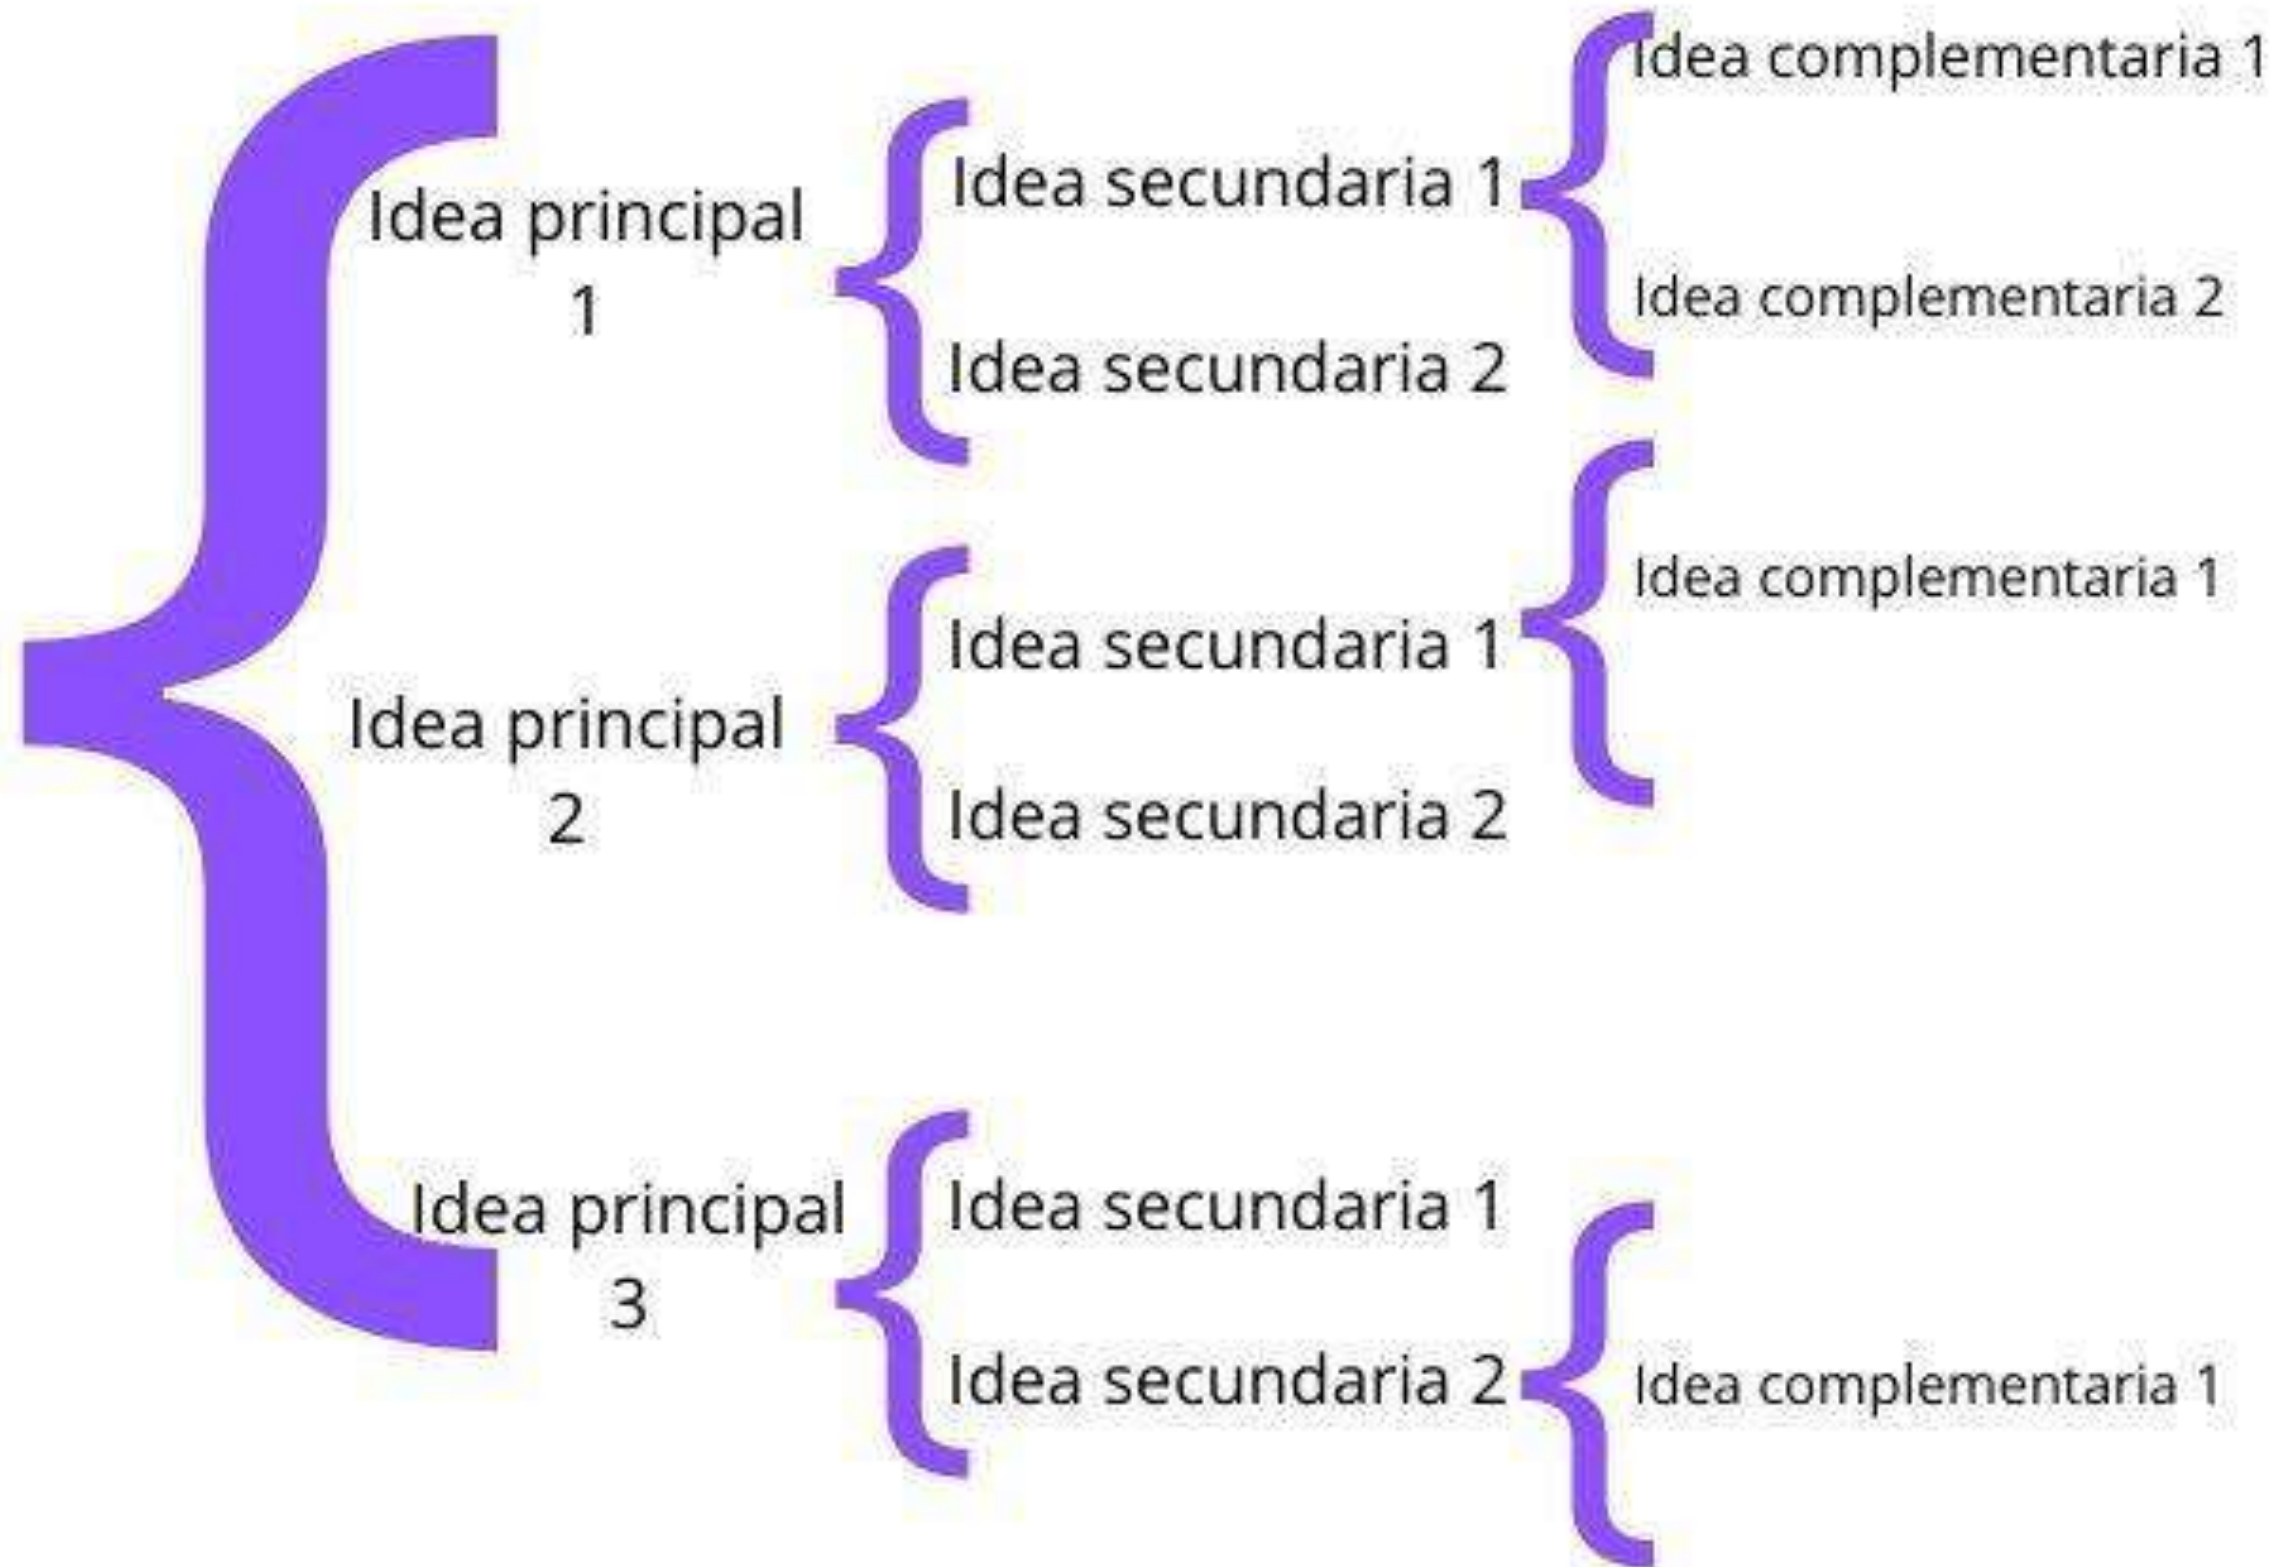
Idea principal 1

Idea secundaria 1

Idea complementaria 1

Idea complementaria 2

Idea secundaria 2

Idea principal 2

Idea secundaria 1

Idea complementaria 1

Idea secundaria 2

Idea principal 3

Idea secundaria 1

Idea secundaria 2

Idea complementaria 1